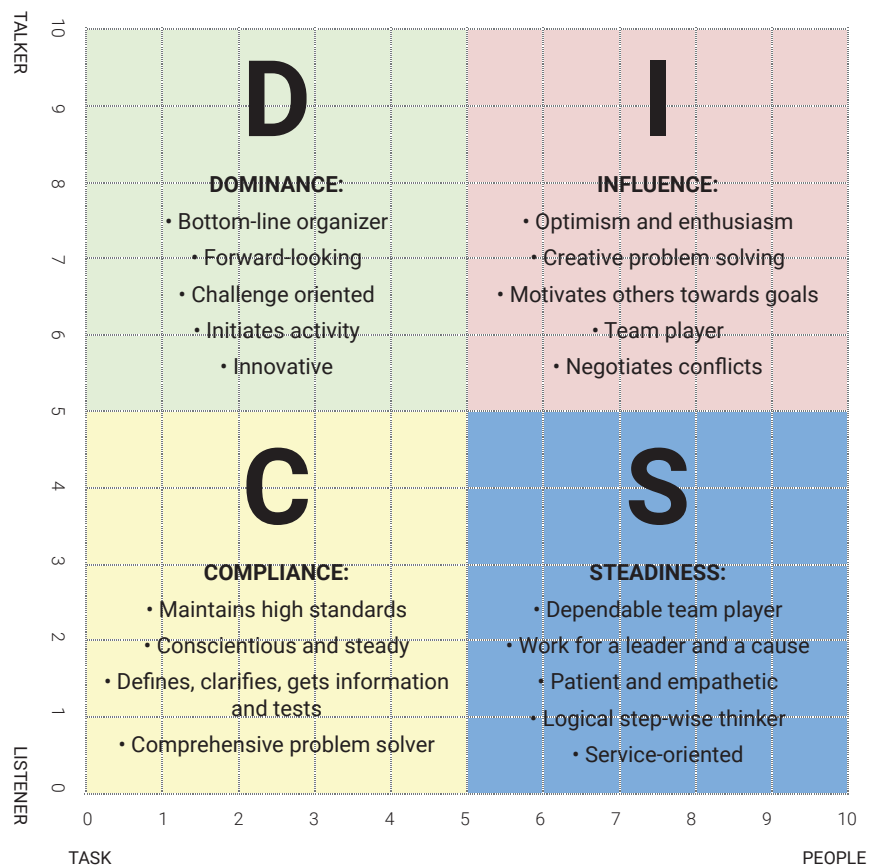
TALKER
10
9
8
7
6
5
4
3
2
1
0
LISTENER

D

DOMINANCE:
• Bottom-line organizer
• Forward-looking
• Challenge oriented
• Initiates activity
• Innovative

I

INFLUENCE:
• Optimism and enthusiasm
• Creative problem solving
• Motivates others towards goals
• Team player
• Negotiates conflicts

C

COMPLIANCE:
• Maintains high standards
• Conscientious and steady
• Defines, clarifies, gets information and tests
• Comprehensive problem solver

S

STEADINESS:
• Dependable team player
• Work for a leader and a cause
• Patient and empathetic
• Logical step-wise thinker
• Service-oriented

0 1 2 3 4 5 6 7 8 9 10
TASK
PEOPLE